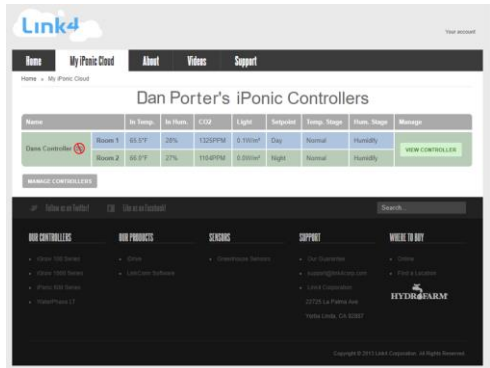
Link4

Your account

Home | My iPonic Cloud | About | Videos | Support

Home » My iPonic Cloud

Dan Porter's iPonic Controllers

| Name | | In Temp. | In Hum. | CO2 | Light | Setpoint | Temp. Stage | Hum. Stage | Manage |
|---|---|---|---|---|---|---|---|---|---|
| Dans Controller | Room 1 | 65.5°F | 28% | 1325PPM | 0.1W/m² | Day | Normal | Humidify | VIEW CONTROLLERS |
| | Room 2 | 66.5°F | 27% | 1104PPM | 0.0W/m² | Night | Normal | Humidify | |

MANAGE CONTROLLERS

Follow us on Twitter! | Like us on Facebook!

Search...

OUR CONTROLLERS
iGrow 100 Series
iGrow 1000 Series
iPonic 600 Series
HydroPonics LT

OUR PRODUCTS
iDrive
LinkComm Software

SENSORS
Greenhouse Sensors

SUPPORT
Our Guarantee
support@link4corp.com
Link4 Corporation
22725 La Palma Ave
Yorba Linda, CA 92887

WHERE TO BUY
Online
Find a Location

HYDROFARM

Copyright © 2013 Link4 Corporation. All Rights Reserved.